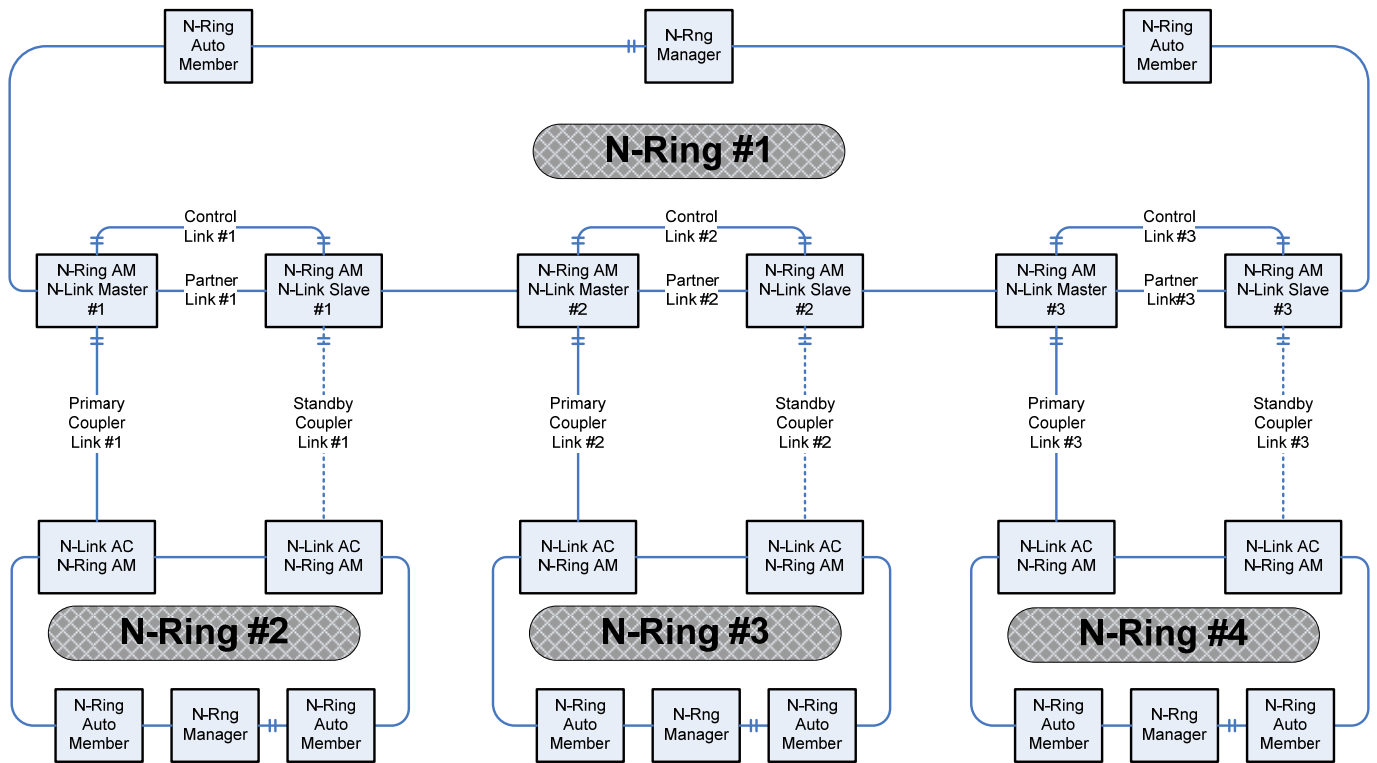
N-Ring Auto Member

N-Rng Manager

N-Ring Auto Member

N-Ring #1

Control Link #1

Control Link #2

Control Link #3

N-Ring AM N-Link Master #1

Partner Link #1

N-Ring AM N-Link Slave #1

N-Ring AM N-Link Master #2

Partner Link #2

N-Ring AM N-Link Slave #2

N-Ring AM N-Link Master #3

Partner Link#3

N-Ring AM N-Link Slave #3

Primary Coupler Link #1

Standby Coupler Link #1

Primary Coupler Link #2

Standby Coupler Link #2

Primary Coupler Link #3

Standby Coupler Link #3

N-Link AC N-Ring AM

N-Link AC N-Ring AM

N-Link AC N-Ring AM

N-Link AC N-Ring AM

N-Link AC N-Ring AM

N-Link AC N-Ring AM

N-Ring #2

N-Ring #3

N-Ring #4

N-Ring Auto Member

N-Rng Manager

N-Ring Auto Member

N-Ring Auto Member

N-Rng Manager

N-Ring Auto Member

N-Ring Auto Member

N-Rng Manager

N-Ring Auto Member